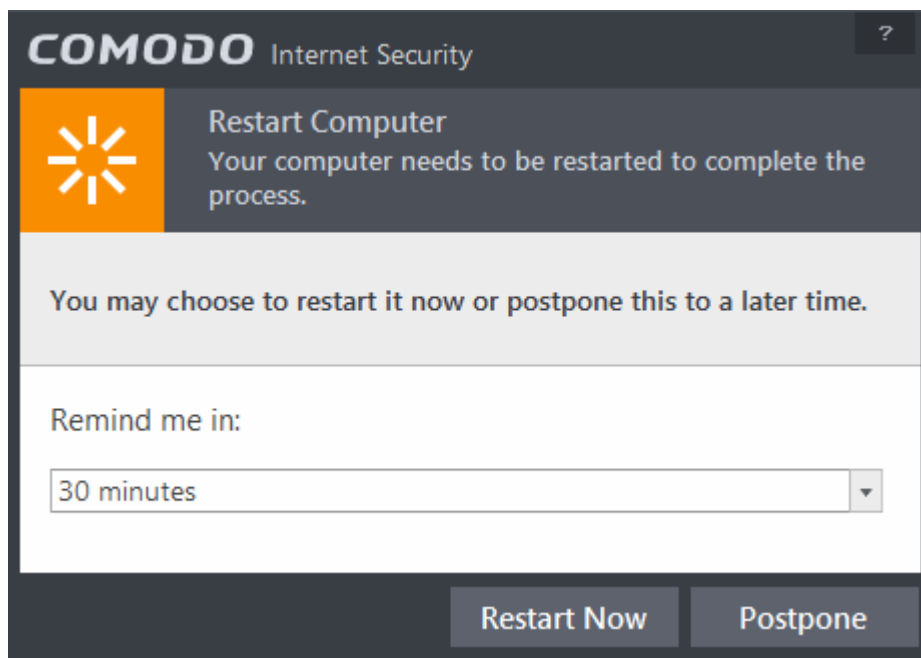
COMODO Internet Security

?

Restart Computer
Your computer needs to be restarted to complete the process.

You may choose to restart it now or postpone this to a later time.

Remind me in:

30 minutes

Restart Now

Postpone